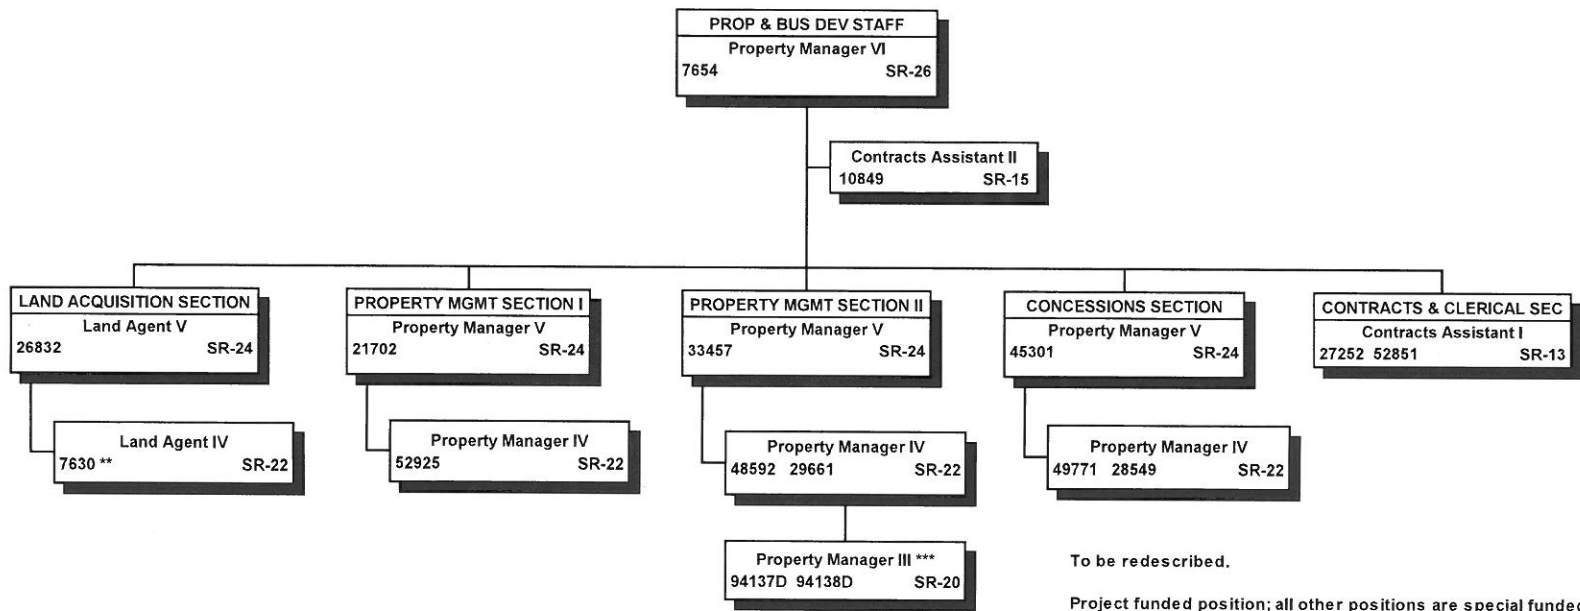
PROP & BUS DEV STAFF
Property Manager VI
7654 SR-26

Contracts Assistant II
10849 SR-15

LAND ACQUISITION SECTION
Land Agent V
26832 SR-24

Land Agent IV
7630 ** SR-22

PROPERTY MGMT SECTION I
Property Manager V
21702 SR-24

Property Manager IV
52925 SR-22

PROPERTY MGMT SECTION II
Property Manager V
33457 SR-24

Property Manager IV
48592 29661 SR-22

Property Manager III ***
94137D 94138D SR-20

CONCESSIONS SECTION
Property Manager V
45301 SR-24

Property Manager IV
49771 28549 SR-22

CONTRACTS & CLERICAL SEC
Contracts Assistant I
27252 52851 SR-13

To be redescribed.

Project funded position; all other positions are special funde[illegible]